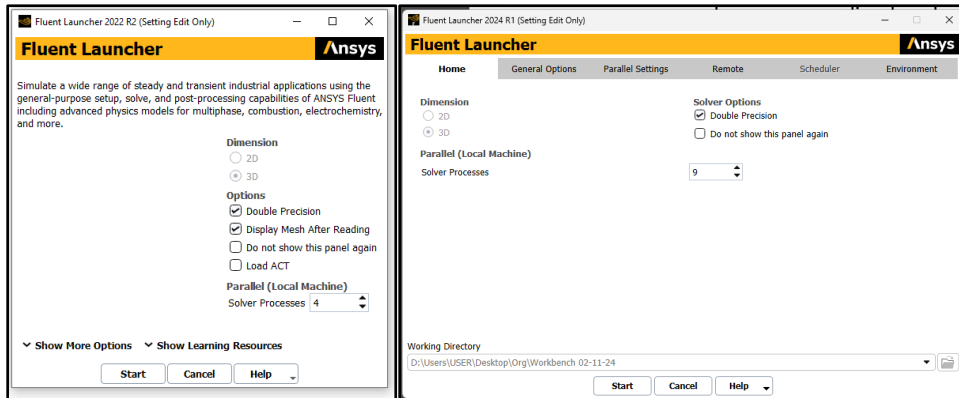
Fluent Launcher 2022 R2 (Setting Edit Only)

Fluent Launcher

Ansys

Simulate a wide range of steady and transient industrial applications using the general-purpose setup, solve, and post-processing capabilities of ANSYS Fluent including advanced physics models for multiphase, combustion, electrochemistry, and more.

Dimension
2D
3D
Options
Double Precision
Display Mesh After Reading
Do not show this panel again
Load ACT
Parallel (Local Machine)
Solver Processes 4

Show More Options
Show Learning Resources

Start
Cancel
Help

Fluent Launcher 2024 R1 (Setting Edit Only)

Fluent Launcher

Ansys

Home
General Options
Parallel Settings
Remote
Scheduler
Environment

Dimension
2D
3D
Parallel (Local Machine)
Solver Processes

Solver Options
Double Precision
Do not show this panel again

9

Working Directory
D:\Users\USER\Desktop\Org\Workbench 02-11-24

Start
Cancel
Help